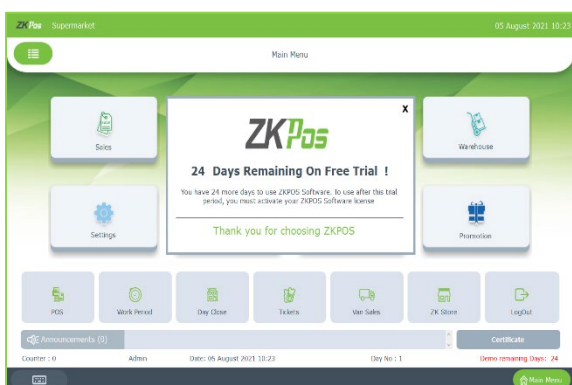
ZKPos Supermarket 05 August 2021 10:23

Main Menu

Sales

Warehouse

Settings

Promotion

x

ZKPos

24 Days Remaining On Free Trial !

You have 24 more days to use ZKPOS Software. To use after this trial period, you must activate your ZKPOS Software license

Thank you for choosing ZKPOS

POS

Work Period

Day Close

Tickets

Van Sales

ZK Store

LogOut

Announcements (0)

Certificate

Counter : 0 Admin Date: 05 August 2021 10:23 Day No : 1 Demo remaining Days: 24

Main Menu